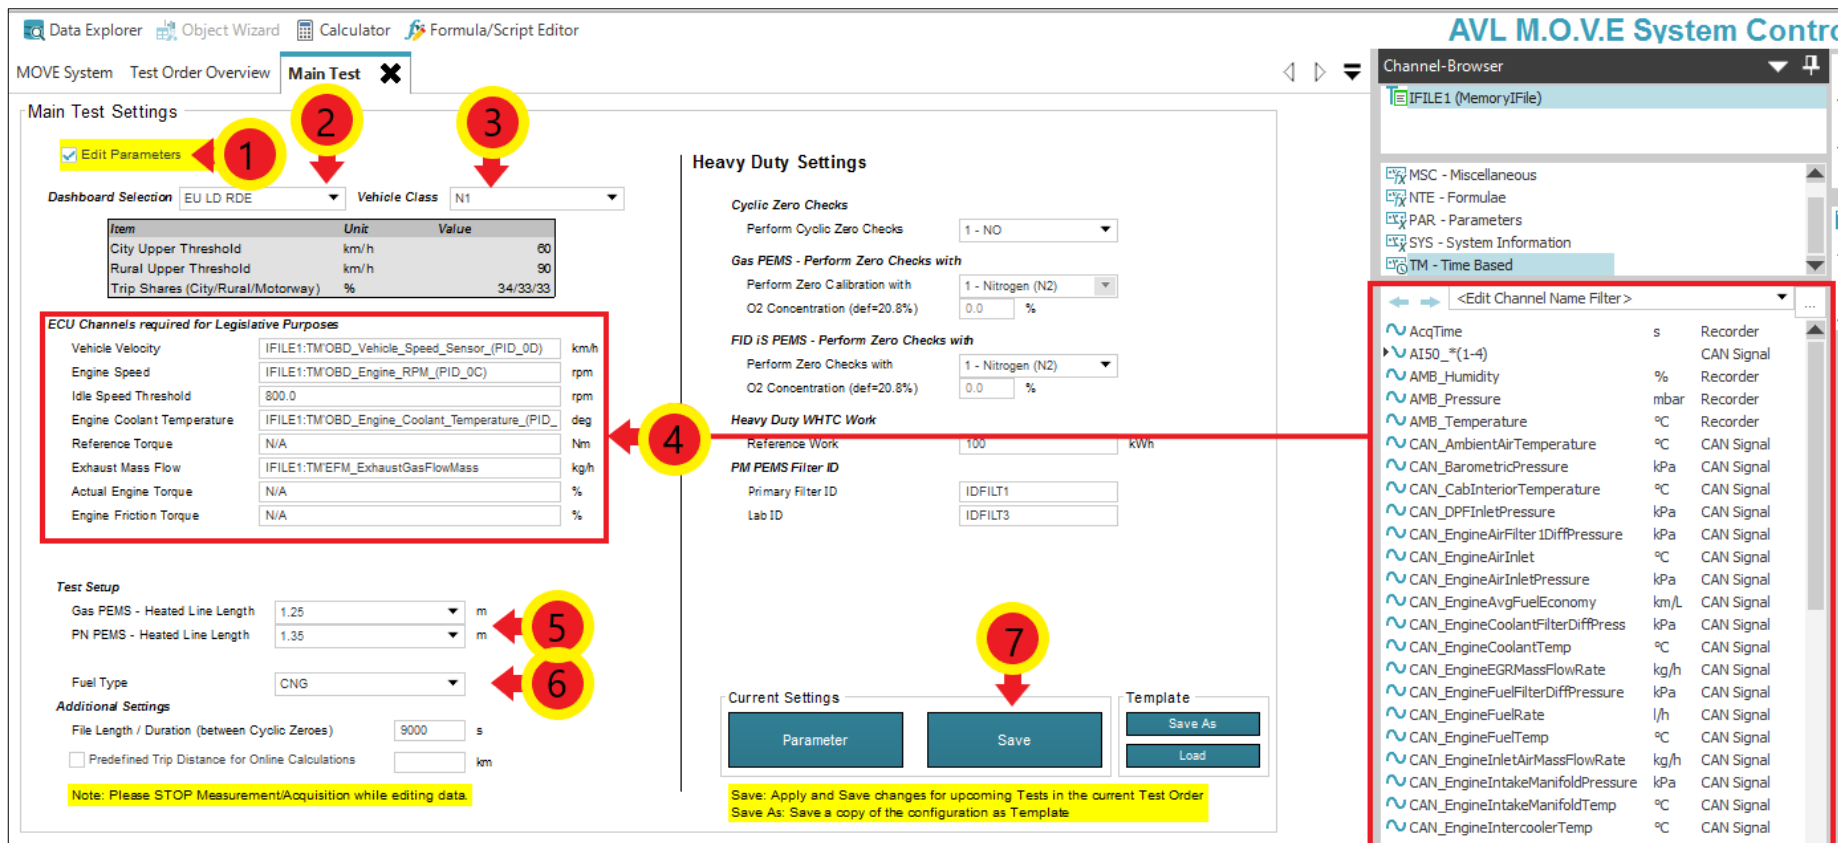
Data Explorer Object Wizard Calculator Formula/Script Editor

AVL M.O.V.E System Contr

MOVE System Test Order Overview Main Test

Channel-Browser

IFILE1 (MemoryIFile)

MSC - Miscellaneous
NTE - Formulae
PAR - Parameters
SYS - System Information
TM - Time Based

Main Test Settings

Edit Parameters

1 2 3

Dashboard Selection EU LD RDE Vehicle Class N1

| Item | Unit | Value |
|---|---|---|
| City Upper Threshold | km/h | 60 |
| Rural Upper Threshold | km/h | 90 |
| Trip Shares (City/Rural/Motorway) | % | 34/33/33 |

ECU Channels required for Legislative Purposes

| | | |
|---|---|---|
| Vehicle Velocity | IFILE1:TM'OBD_Vehicle_Speed_Sensor_(PID_0D) | km/h |
| Engine Speed | IFILE1:TM'OBD_Engine_RPM_(PID_0C) | rpm |
| Idle Speed Threshold | 800.0 | rpm |
| Engine Coolant Temperature | IFILE1:TM'OBD_Engine_Coolant_Temperature_(PID_ | deg |
| Reference Torque | N/A | Nm |
| Exhaust Mass Flow | IFILE1:TM'EFM_ExhaustGasFlowMass | kg/h |
| Actual Engine Torque | N/A | % |
| Engine Friction Torque | N/A | % |

4

Test Setup
Gas PEMS - Heated Line Length 1.25 m
PN PEMS - Heated Line Length 1.35 m

5

Fuel Type CNG

6

Additional Settings
File Length / Duration (between Cyclic Zeroes) 9000 s
Predefined Trip Distance for Online Calculations km

Note: Please STOP Measurement/Acquisition while editing data.

Heavy Duty Settings

Cyclic Zero Checks
Perform Cyclic Zero Checks 1 - NO

Gas PEMS - Perform Zero Checks with
Perform Zero Calibration with 1 - Nitrogen (N2)
O2 Concentration (def=20.8%) 0.0 %

FID iS PEMS - Perform Zero Checks with
Perform Zero Checks with 1 - Nitrogen (N2)
O2 Concentration (def=20.8%) 0.0 %

Heavy Duty WHTC Work
Reference Work 100 kWh

PM PEMS Filter ID
Primary Filter ID IDFILT1
Lab ID IDFILT3

7

Current Settings
Parameter Save

Template
Save As
Load

Save: Apply and Save changes for upcoming Tests in the current Test Order
Save As: Save a copy of the configuration as Template

<Edit Channel Name Filter>

| | | |
|---|---|---|
| AcqTime | s | Recorder |
| AI50_*(1-4) | | CAN Signal |
| AMB_Humidity | % | Recorder |
| AMB_Pressure | mbar | Recorder |
| AMB_Temperature | °C | Recorder |
| CAN_AmbientAirTemperature | °C | CAN Signal |
| CAN_BarometricPressure | kPa | CAN Signal |
| CAN_CabInteriorTemperature | °C | CAN Signal |
| CAN_DPFInletPressure | kPa | CAN Signal |
| CAN_EngineAirFilter1DiffPressure | kPa | CAN Signal |
| CAN_EngineAirInlet | °C | CAN Signal |
| CAN_EngineAirInletPressure | kPa | CAN Signal |
| CAN_EngineAvgFuelEconomy | km/L | CAN Signal |
| CAN_EngineCoolantFilterDiffPress | kPa | CAN Signal |
| CAN_EngineCoolantTemp | °C | CAN Signal |
| CAN_EngineEGRMassFlowRate | kg/h | CAN Signal |
| CAN_EngineFuelFilterDiffPressure | kPa | CAN Signal |
| CAN_EngineFuelRate | l/h | CAN Signal |
| CAN_EngineFuelTemp | °C | CAN Signal |
| CAN_EngineInletAirMassFlowRate | kg/h | CAN Signal |
| CAN_EngineIntakeManifoldPressure | kPa | CAN Signal |
| CAN_EngineIntakeManifoldTemp | °C | CAN Signal |
| CAN_EngineIntercoolerTemp | °C | CAN Signal |